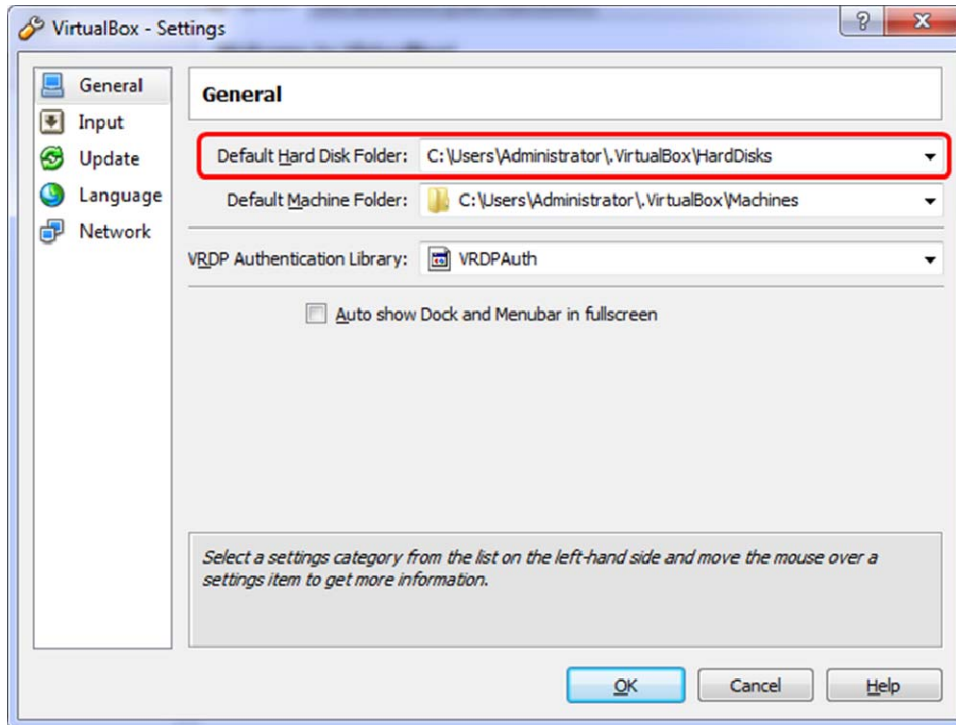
VirtualBox - Settings

?

X

General

Input

Update

Language

Network

General

Default Hard Disk Folder: C:\Users\Administrator\.VirtualBox\HardDisks

Default Machine Folder: C:\Users\Administrator\.VirtualBox\Machines

VRDP Authentication Library: VRDPAuth

Auto show Dock and Menubar in fullscreen

Select a settings category from the list on the left-hand side and move the mouse over a settings item to get more information.

OK

Cancel

Help